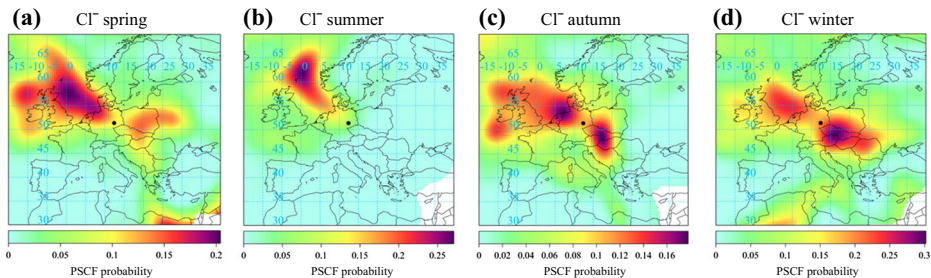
(a) Cl$^{-}$ spring

65
-15 -10 -5 0 5 10 15 20 25 30 35
60
55
50
45
40
35
30

0 0.05 0.1 0.15 0.2
PSCF probability

(b) Cl$^{-}$ summer

65
-15 -10 -5 0 5 10 15 20 25 30 35
60
55
50
45
40
35
30

0 0.05 0.1 0.15 0.2 0.25
PSCF probability

(c) Cl$^{-}$ autumn

65
-15 -10 -5 0 5 10 15 20 25 30 35
60
55
50
45
40
35
30

0 0.02 0.04 0.06 0.08 0.1 0.12 0.14 0.16
PSCF probability

(d) Cl$^{-}$ winter

65
-15 -10 -5 0 5 10 15 20 25 30 35
60
55
50
45
40
35
30

0 0.05 0.1 0.15 0.2 0.25 0.3
PSCF probability